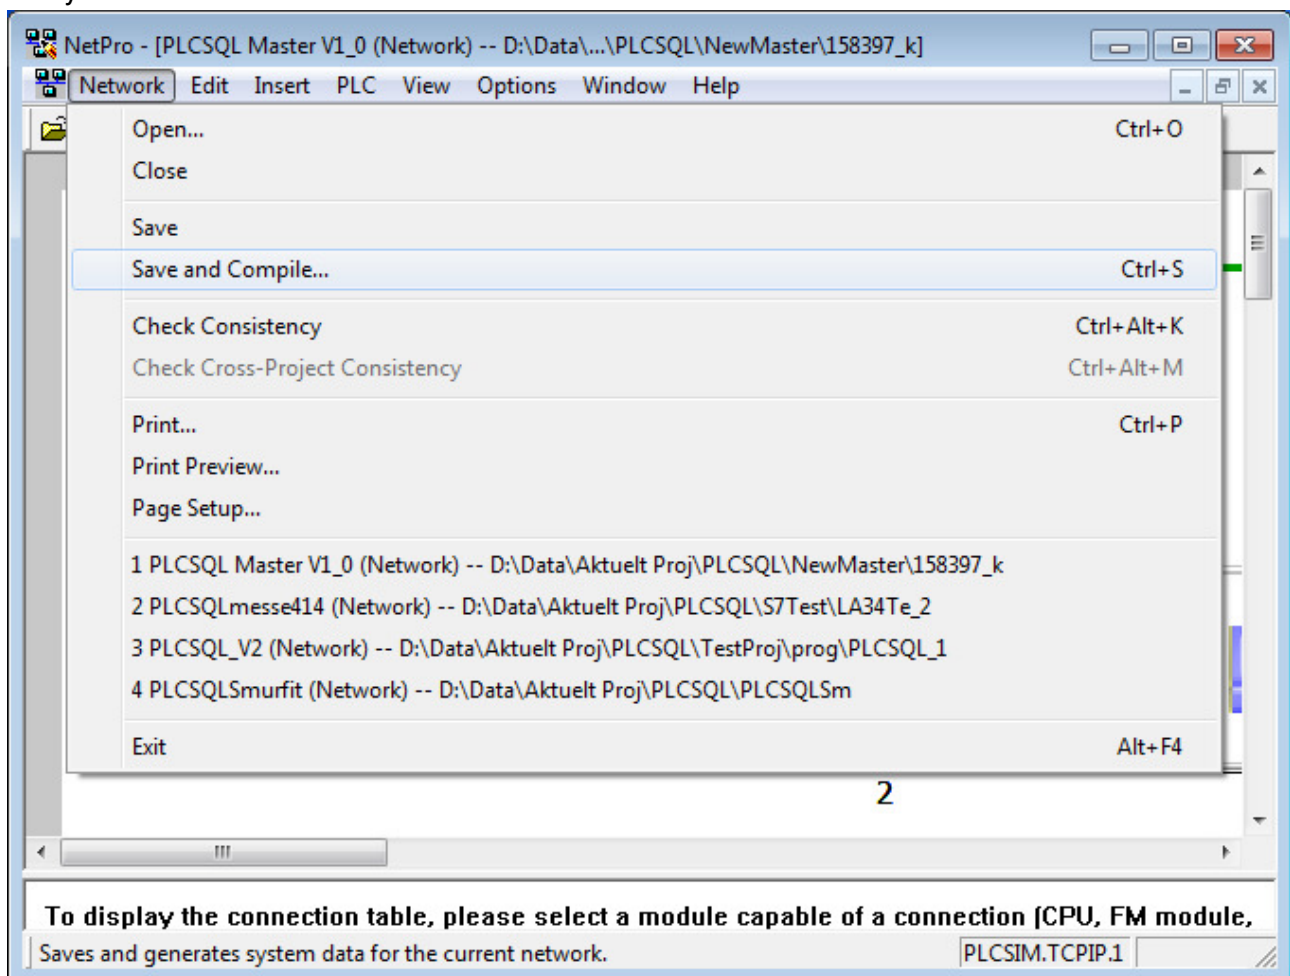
NetPro - [PLCSQL Master V1_0 (Network) -- D:\Data\...\PLCSQL\NewMaster\158397_k]

Network Edit Insert PLC View Options Window Help

Open... Ctrl+O
Close

Save
Save and Compile... Ctrl+S

Check Consistency Ctrl+Alt+K
Check Cross-Project Consistency Ctrl+Alt+M

Print... Ctrl+P
Print Preview...
Page Setup...

1 PLCSQL Master V1_0 (Network) -- D:\Data\Aktuelt Proj\PLCSQL\NewMaster\158397_k
2 PLCSQLmesse414 (Network) -- D:\Data\Aktuelt Proj\PLCSQL\S7Test\LA34Te_2
3 PLCSQL_V2 (Network) -- D:\Data\Aktuelt Proj\PLCSQL\TestProj\prog\PLCSQL_1
4 PLCSQLSmurfit (Network) -- D:\Data\Aktuelt Proj\PLCSQL\PLCSQLSm

Exit Alt+F4

2

To display the connection table, please select a module capable of a connection (CPU, FM module,

Saves and generates system data for the current network.
PLCSIM.TCPIP.1